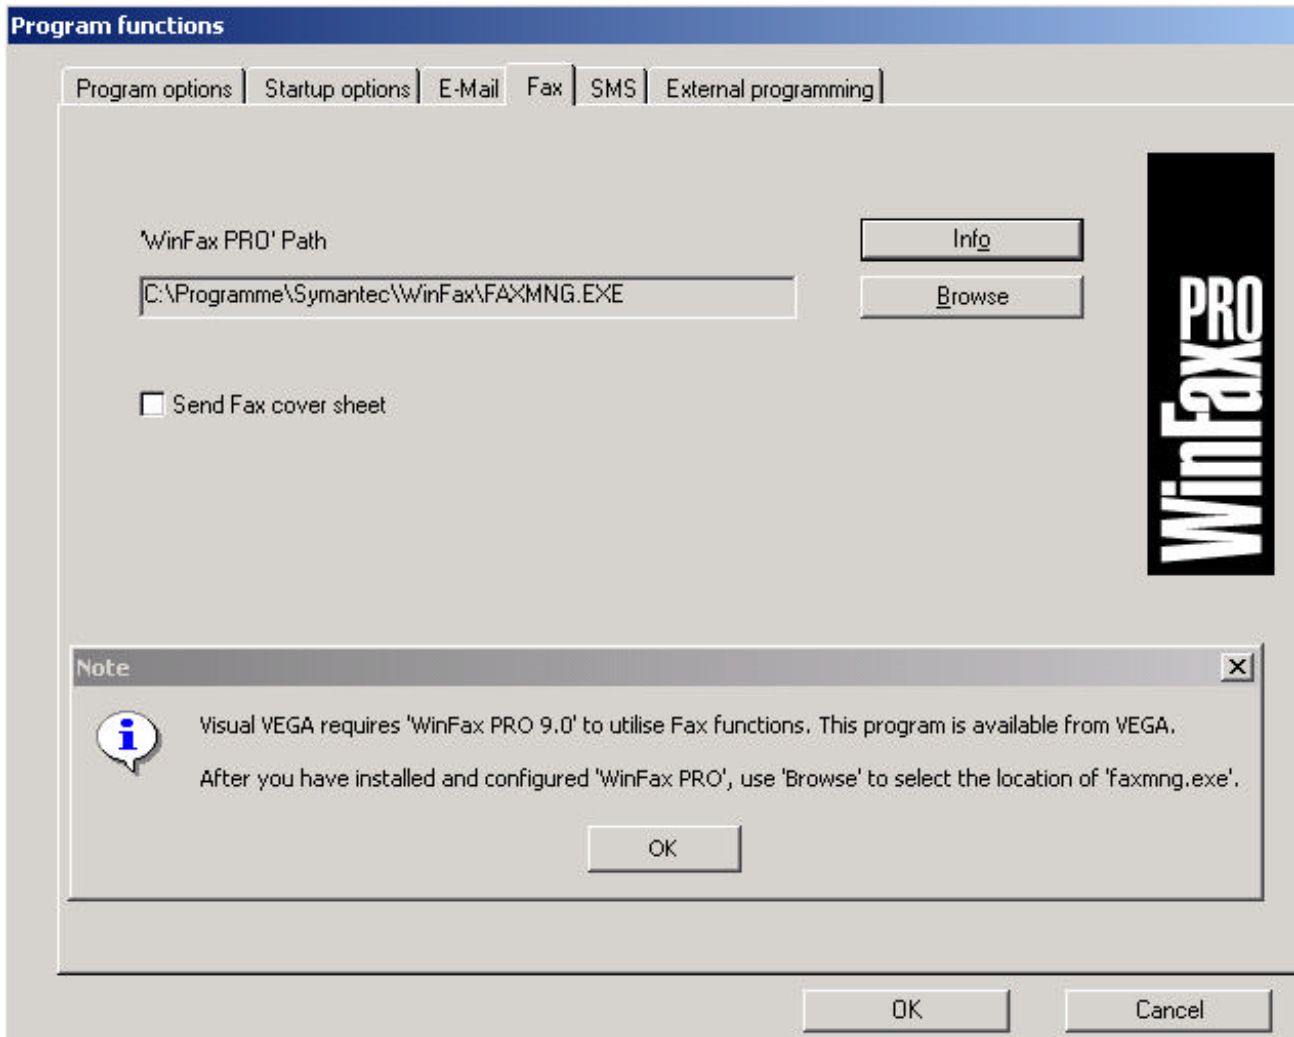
Program functions

Program options | Startup options | E-Mail | Fax | SMS | External programming

'WinFax PRO' Path

C:\Programme\Symantec\WinFax\FAXMNG.EXE

Info

Browse

WinFax PRO

Send Fax cover sheet

Note

X

Visual VEGA requires 'WinFax PRO 9.0' to utilise Fax functions. This program is available from VEGA.

After you have installed and configured 'WinFax PRO', use 'Browse' to select the location of 'faxmng.exe'.

OK

OK

Cancel